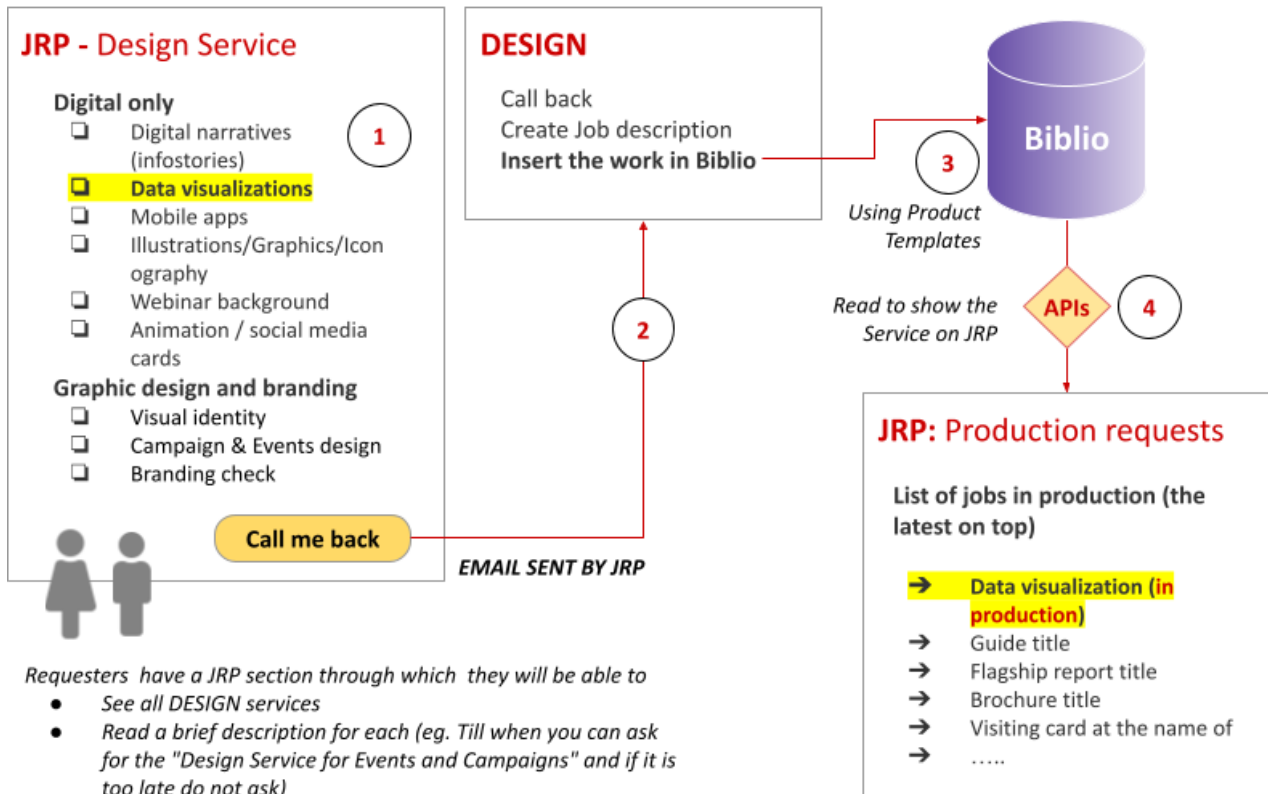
JRP - Design Service

Digital only
❏ Digital narratives (infostories)
❏ Data visualizations
❏ Mobile apps
❏ Illustrations/Graphics/Iconography
❏ Webinar background
❏ Animation / social media cards

Graphic design and branding
❏ Visual identity
❏ Campaign & Events design
❏ Branding check

1

Call me back

DESIGN

Call back
Create Job description
Insert the work in Biblio

2

EMAIL SENT BY JRP

Biblio

3

Using Product Templates

Read to show the Service on JRP

APIs

4

JRP: Production requests

List of jobs in production (the latest on top)

➔ Data visualization (in production)
➔ Guide title
➔ Flagship report title
➔ Brochure title
➔ Visiting card at the name of
➔ …..

Requesters have a JRP section through which they will be able to
● See all DESIGN services
● Read a brief description for each (eg. Till when you can ask for the "Design Service for Events and Campaigns" and if it is too late do not ask)